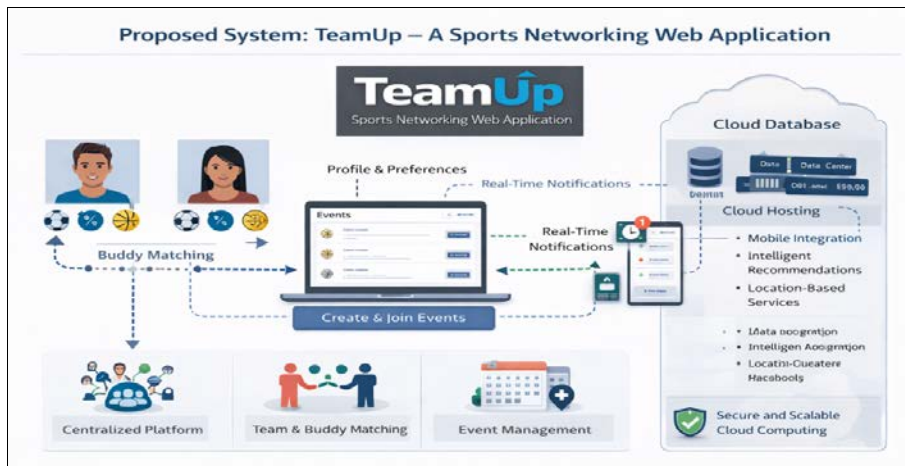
Proposed System: TeamUp – A Sports Networking Web Application

TeamUp
Sports Networking Web Application

Cloud Database

Data
Data Center
Dentol
D01
$90.00

Cloud Hosting

Profile & Preferences

Real-Time Notifications

Events

Real-Time Notifications

1

Buddy Matching

Create & Join Events

• Mobile Integration
• Intelligent Recommendations
• Location-Based Services

• Ilata aoogration
• Intelligen Aoogmtion
• Locatin-Cueatere Hacabools

Secure and Scalable Cloud Computing

Centralized Platform

Team & Buddy Matching

Event Management